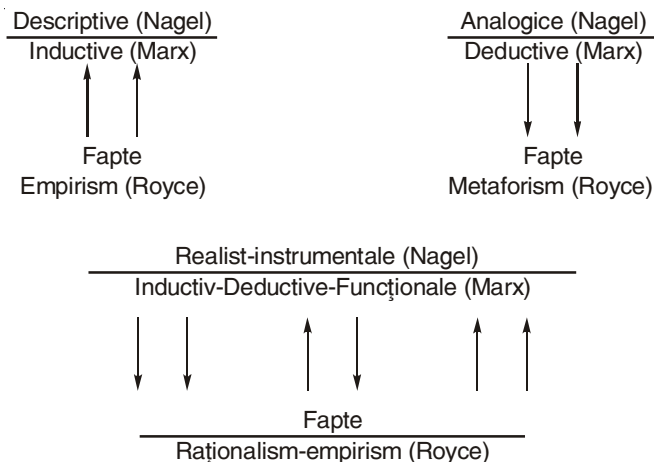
Descriptive (Nagel)
Inductive (Marx)

Fapte
Empirism (Royce)

Analogice (Nagel)
Deductive (Marx)

Fapte
Metaforism (Royce)

Realist-instrumentale (Nagel)
Inductiv-Deductive-Funcţionale (Marx)

Fapte
Raţionalism-empirism (Royce)